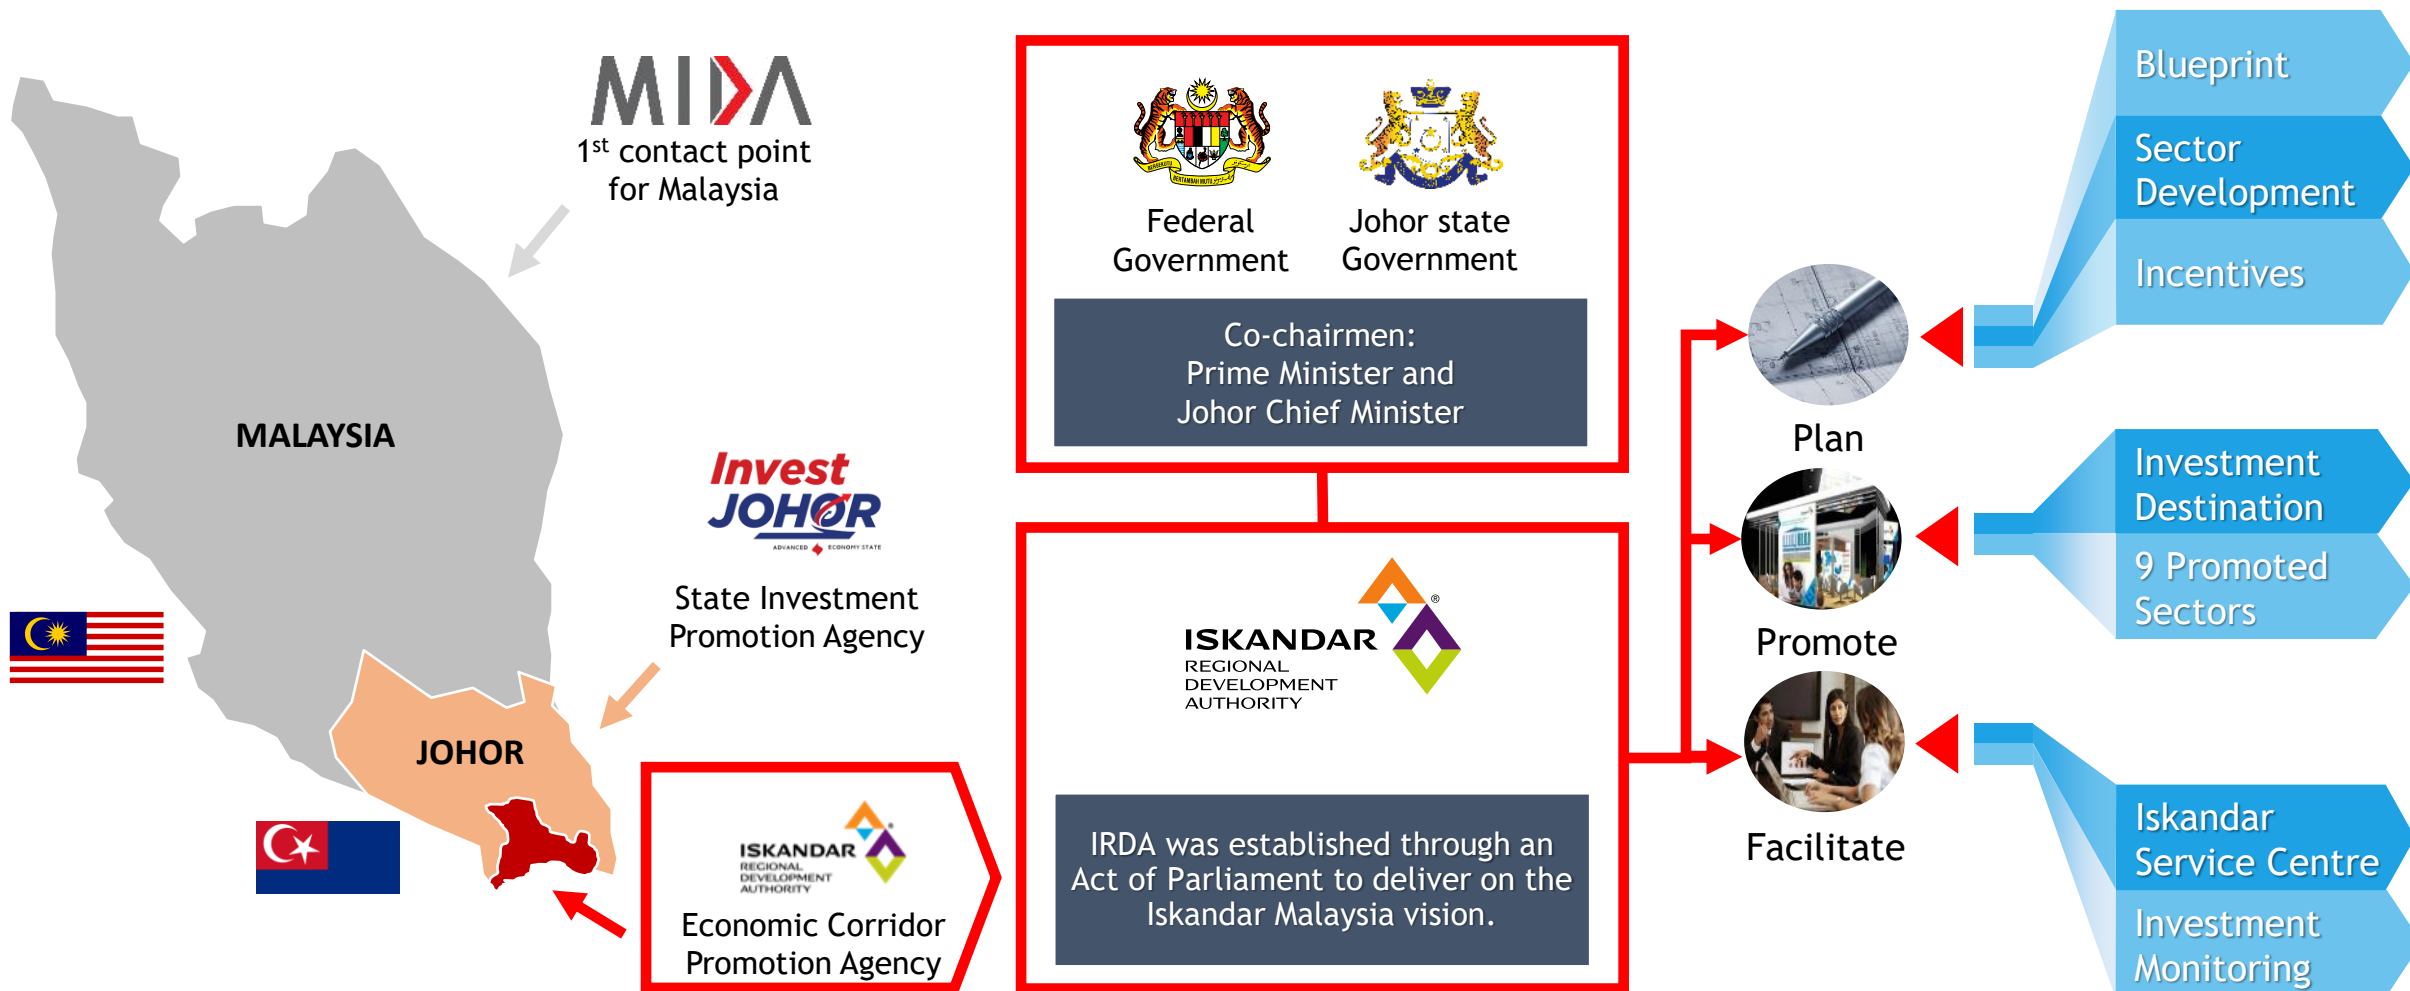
MIDA
1$^{st}$ contact point for Malaysia

MALAYSIA

JOHOR

Invest JOHOR
ADVANCED ECONOMY STATE
State Investment Promotion Agency

ISKANDAR REGIONAL DEVELOPMENT AUTHORITY
Economic Corridor Promotion Agency

Federal Government

Johor state Government

Co-chairmen:
Prime Minister and
Johor Chief Minister

ISKANDAR REGIONAL DEVELOPMENT AUTHORITY

IRDA was established through an Act of Parliament to deliver on the Iskandar Malaysia vision.

Plan

Promote

Facilitate

Blueprint

Sector Development

Incentives

Investment Destination

9 Promoted Sectors

Iskandar Service Centre

Investment Monitoring